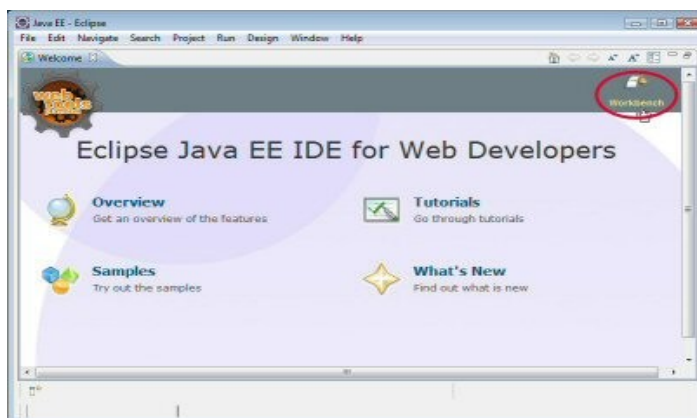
Java EE - Eclipse
File Edit Navigate Search Project Run Design Window Help
Welcome
web tools
Workbench
Eclipse Java EE IDE for Web Developers
Overview
Get an overview of the features
Tutorials
Go through tutorials
Samples
Try out the samples
What's New
Find out what is new